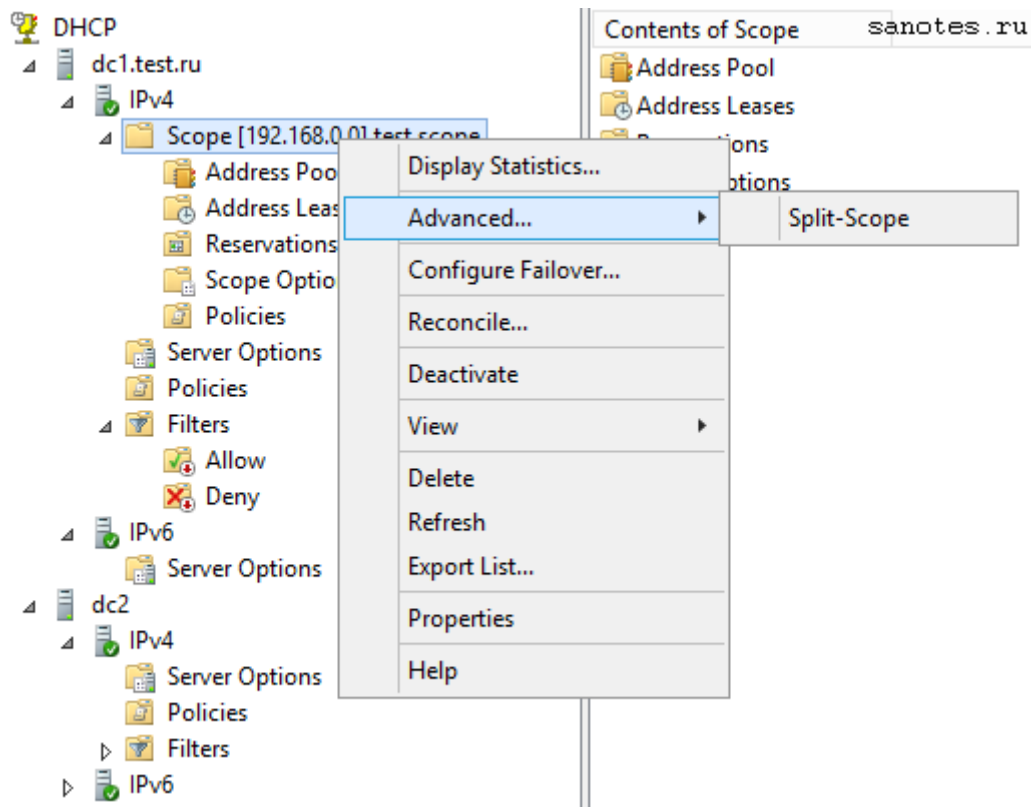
DHCP
dc1.test.ru
IPv4
Scope [192.168.0.0] test scope
Address Poo
Address Leas
Reservations
Scope Optio
Policies
Server Options
Policies
Filters
Allow
Deny
IPv6
Server Options
dc2
IPv4
Server Options
Policies
Filters
IPv6

Contents of Scope
sanotes.ru
Address Pool
Address Leases
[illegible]tions
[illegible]ptions

Display Statistics...
Advanced...
Configure Failover...
Reconcile...
Deactivate
View
Delete
Refresh
Export List...
Properties
Help

Split-Scope